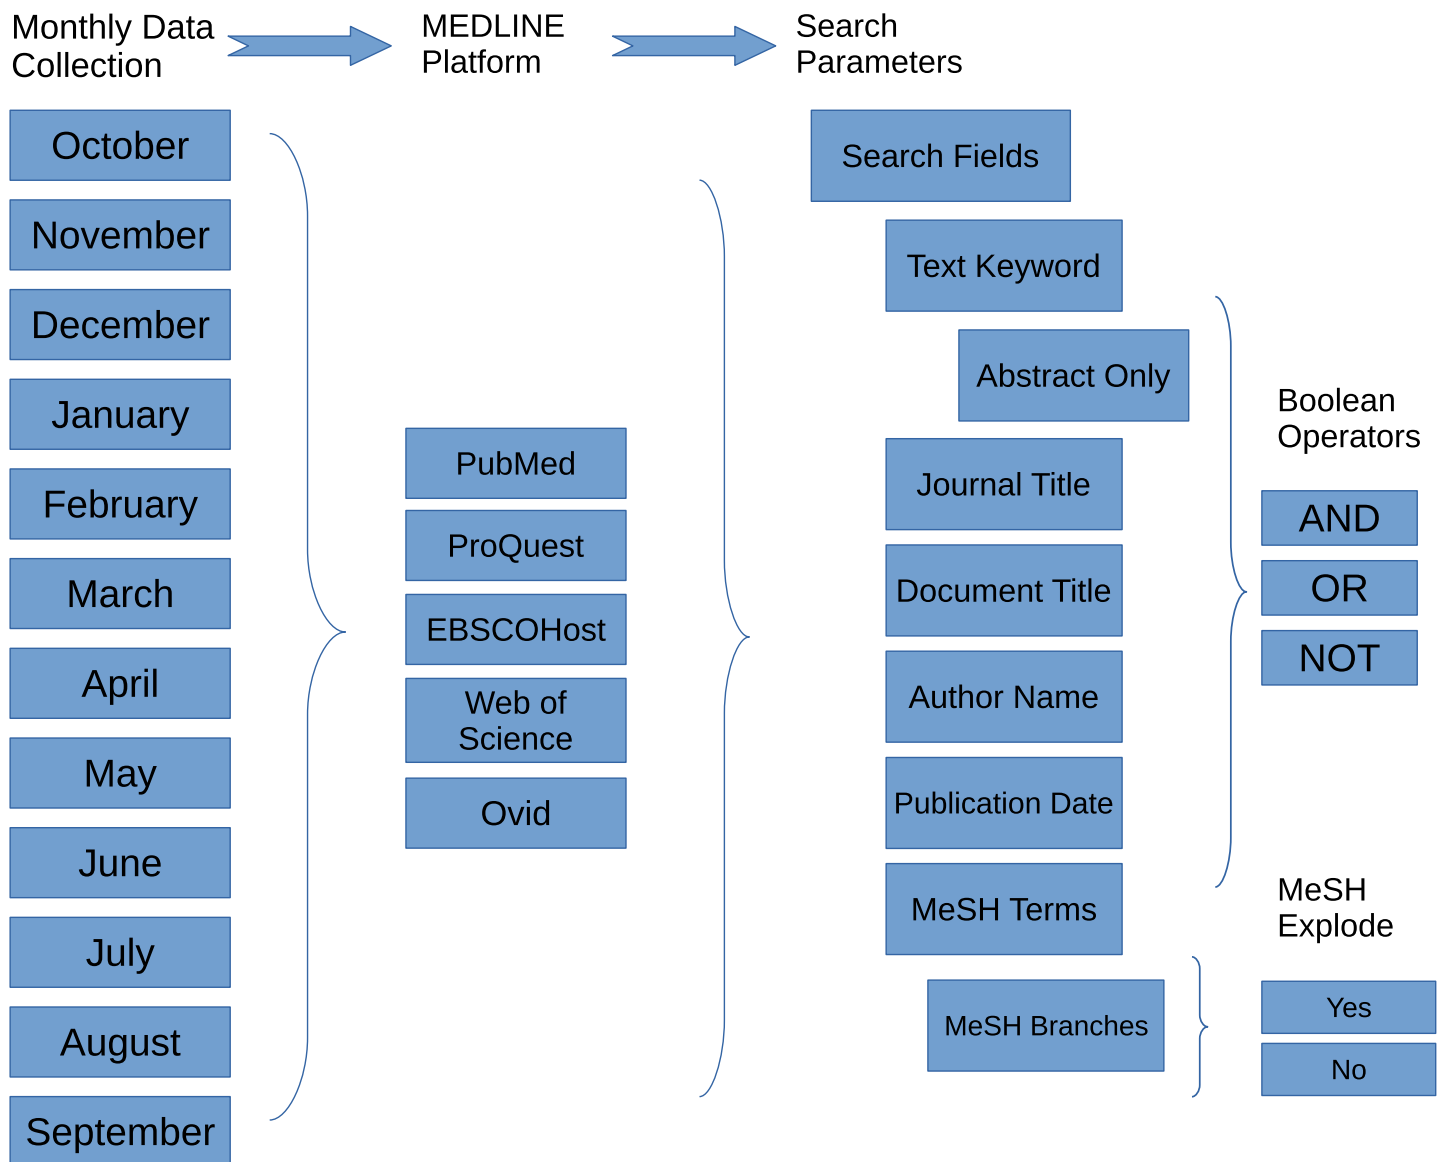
Monthly Data Collection

MEDLINE Platform

Search Parameters

October

November

December

January

February

March

April

May

June

July

August

September

PubMed

ProQuest

EBSCOHost

Web of Science

Ovid

Search Fields

Text Keyword

Abstract Only

Journal Title

Document Title

Author Name

Publication Date

MeSH Terms

MeSH Branches

Boolean Operators

AND

OR

NOT

MeSH Explode

Yes

No